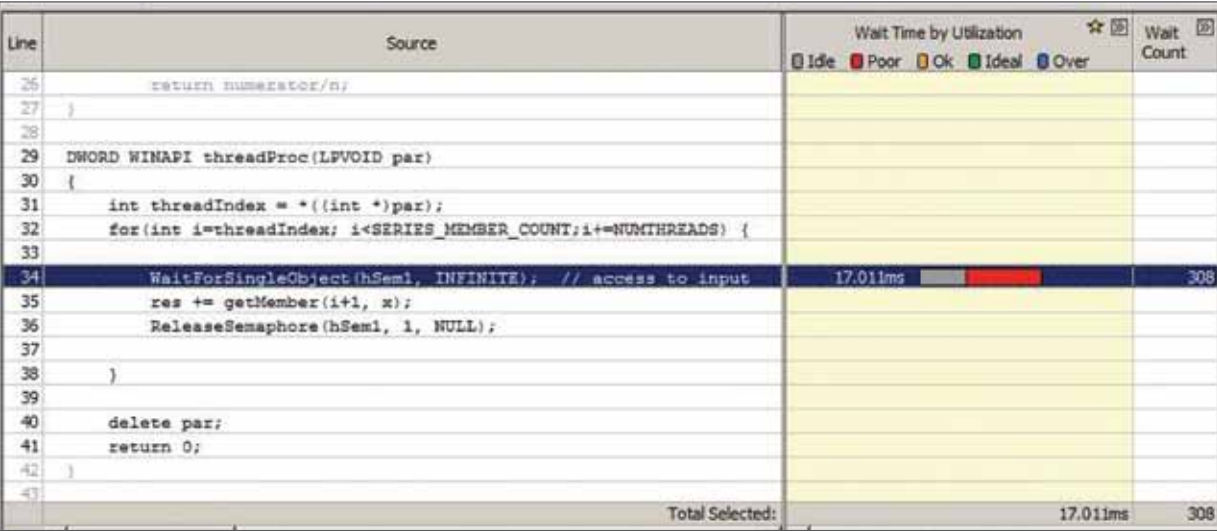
| Line | Source | Wait Time by Utilization<br>Idle Poor Ok Ideal Over | Wait Count |
|---|---|---|---|
| 26 | return numerator/n; | | |
| 27 | } | | |
| 28 | | | |
| 29 | DWORD WINAPI threadProc(LPVOID par) | | |
| 30 | { | | |
| 31 | int threadIndex = *((int *)par); | | |
| 32 | for(int i=threadIndex; i<SERIES_MEMBER_COUNT;i+=NUMTHREADS) { | | |
| 33 | | | |
| 34 | WaitForSingleObject(hSem1, INFINITE); // access to input | 17.011ms | 308 |
| 35 | res += getMember(i+1, x); | | |
| 36 | ReleaseSemaphore(hSem1, 1, NULL); | | |
| 37 | | | |
| 38 | } | | |
| 39 | | | |
| 40 | delete par; | | |
| 41 | return 0; | | |
| 42 | } | | |
| 43 | | | |
| | Total Selected: | 17.011ms | 308 |